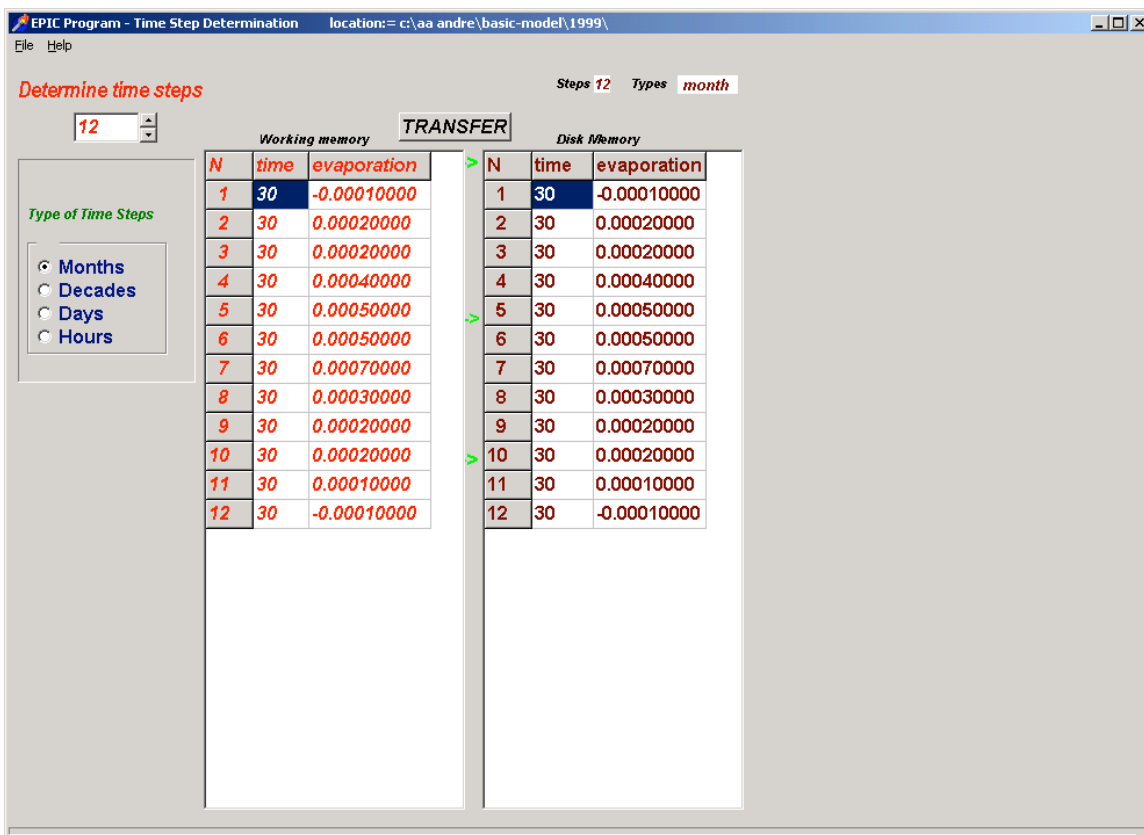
EPIC Program - Time Step Determination location:= c:\aa andre\basic-model\1999\

File Help

Determine time steps

12

Steps 12 Types month

TRANSFER

Working memory

Disk Memory

Type of Time Steps

Months
Decades
Days
Hours

| N | time | evaporation |
|---|---|---|
| 1 | 30 | -0.00010000 |
| 2 | 30 | 0.00020000 |
| 3 | 30 | 0.00020000 |
| 4 | 30 | 0.00040000 |
| 5 | 30 | 0.00050000 |
| 6 | 30 | 0.00050000 |
| 7 | 30 | 0.00070000 |
| 8 | 30 | 0.00030000 |
| 9 | 30 | 0.00020000 |
| 10 | 30 | 0.00020000 |
| 11 | 30 | 0.00010000 |
| 12 | 30 | -0.00010000 |

>
->
>

| N | time | evaporation |
|---|---|---|
| 1 | 30 | -0.00010000 |
| 2 | 30 | 0.00020000 |
| 3 | 30 | 0.00020000 |
| 4 | 30 | 0.00040000 |
| 5 | 30 | 0.00050000 |
| 6 | 30 | 0.00050000 |
| 7 | 30 | 0.00070000 |
| 8 | 30 | 0.00030000 |
| 9 | 30 | 0.00020000 |
| 10 | 30 | 0.00020000 |
| 11 | 30 | 0.00010000 |
| 12 | 30 | -0.00010000 |